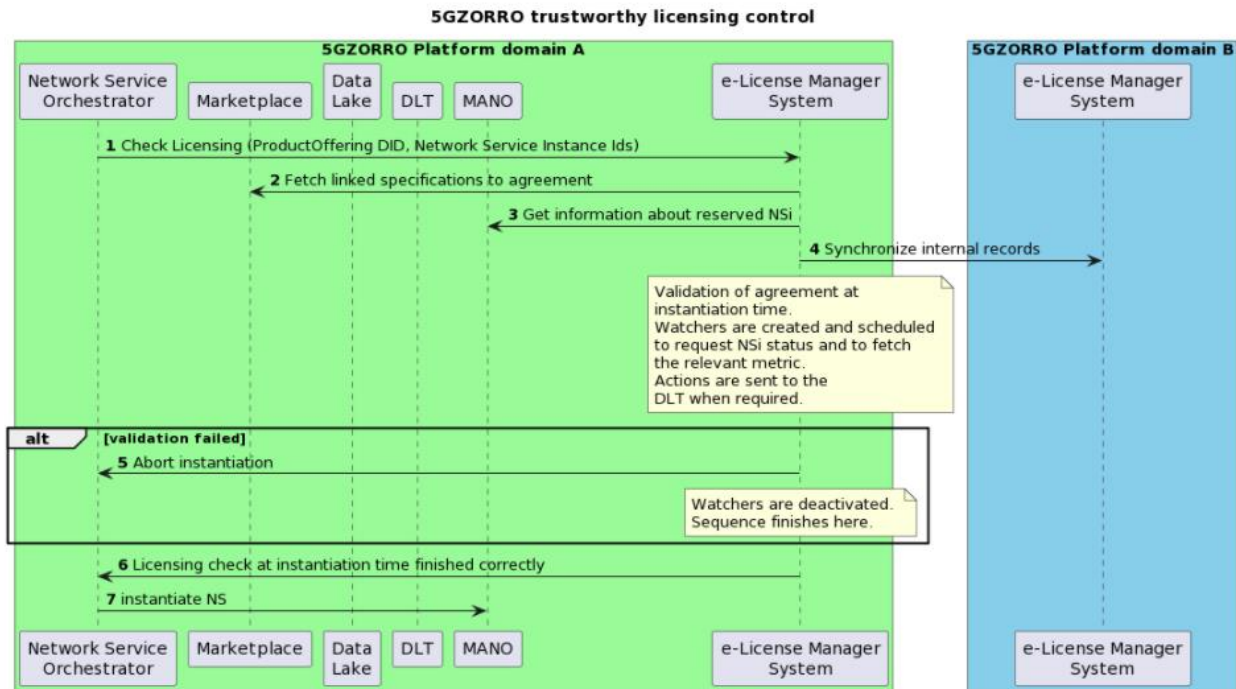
5GZORRO trustworthy licensing control

5GZORRO Platform domain A

5GZORRO Platform domain B

Network Service Orchestrator

Marketplace

Data Lake

DLT

MANO

e-License Manager System

e-License Manager System

1 Check Licensing (ProductOffering DID, Network Service Instance Ids)

2 Fetch linked specifications to agreement

3 Get information about reserved NSi

4 Synchronize internal records

Validation of agreement at instantiation time.
Watchers are created and scheduled to request NSi status and to fetch the relevant metric.
Actions are sent to the DLT when required.

alt [validation failed]

5 Abort instantiation

Watchers are deactivated.
Sequence finishes here.

6 Licensing check at instantiation time finished correctly

7 instantiate NS

Network Service Orchestrator

Marketplace

Data Lake

DLT

MANO

e-License Manager System

e-License Manager System